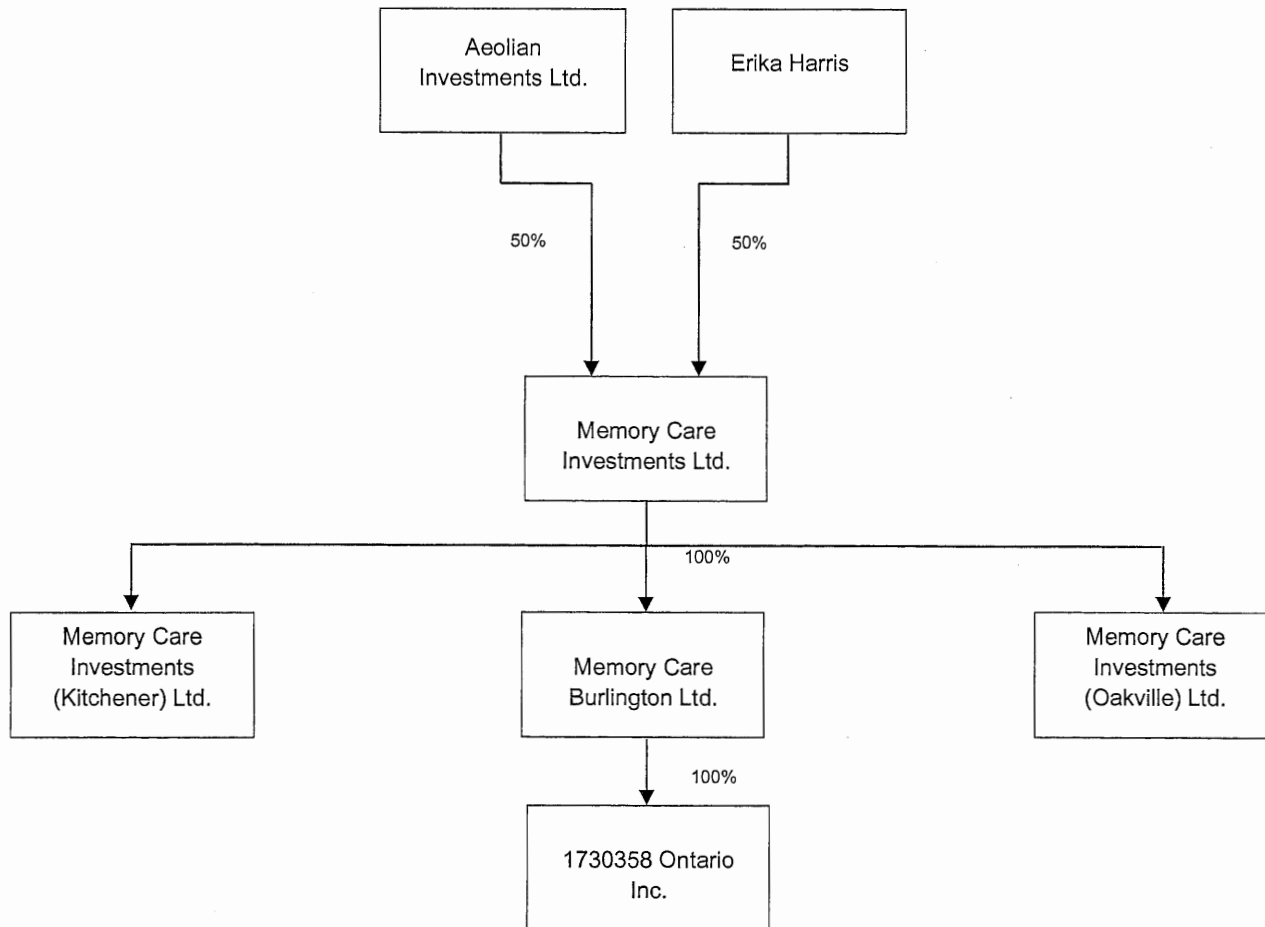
Aeolian Investments Ltd.

Erika Harris

50%

50%

Memory Care Investments Ltd.

100%

Memory Care Investments (Kitchener) Ltd.

Memory Care Burlington Ltd.

Memory Care Investments (Oakville) Ltd.

100%

1730358 Ontario Inc.